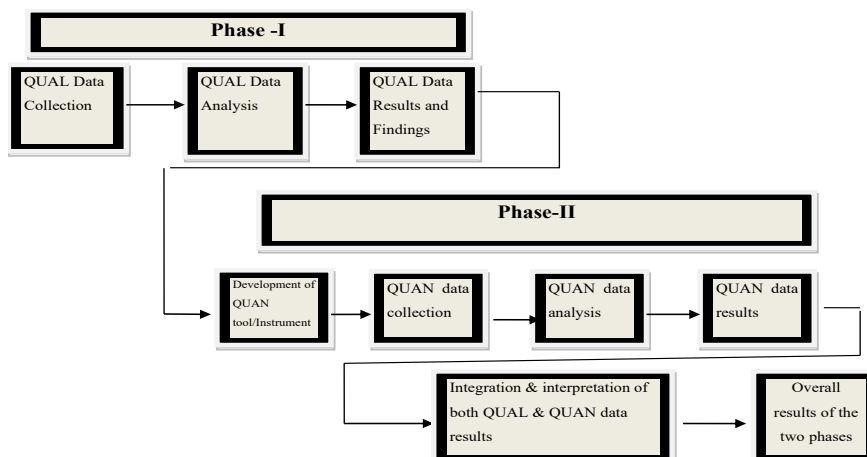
Phase -I

QUAL Data Collection

QUAL Data Analysis

QUAL Data Results and Findings

Phase-II

Development of QUAN tool/Instrument

QUAN data collection

QUAN data analysis

QUAN data results

Integration & interpretation of both QUAL & QUAN data results

Overall results of the two phases